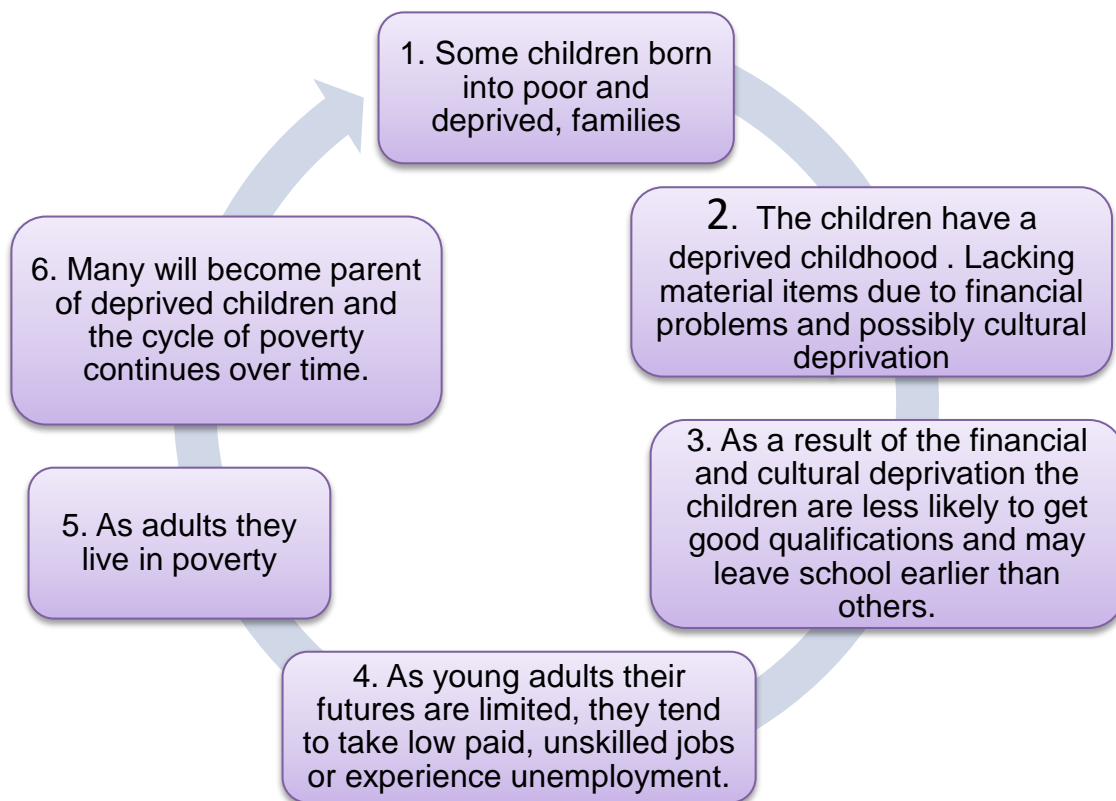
1. Some children born into poor and deprived, families

2. The children have a deprived childhood . Lacking material items due to financial problems and possibly cultural deprivation

3. As a result of the financial and cultural deprivation the children are less likely to get good qualifications and may leave school earlier than others.

4. As young adults their futures are limited, they tend to take low paid, unskilled jobs or experience unemployment.

5. As adults they live in poverty

6. Many will become parent of deprived children and the cycle of poverty continues over time.